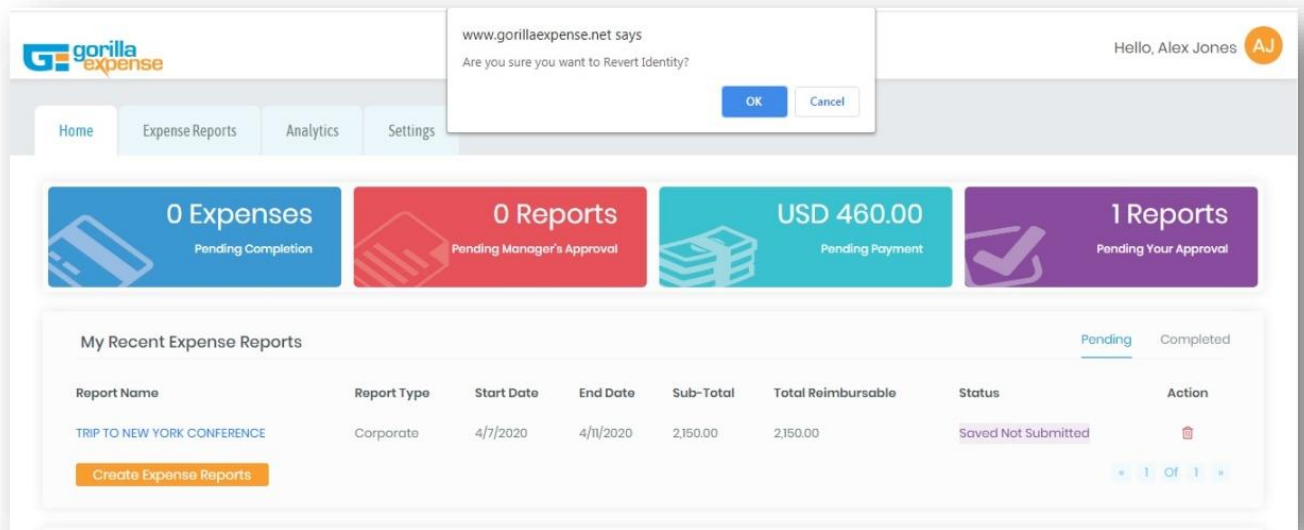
gorilla expense

www.gorillaexpense.net says
Are you sure you want to Revert Identity?
OK Cancel

Hello, Alex Jones AJ

Home Expense Reports Analytics Settings

0 Expenses
Pending Completion

0 Reports
Pending Manager's Approval

USD 460.00
Pending Payment

1 Reports
Pending Your Approval

My Recent Expense Reports

Pending Completed

| Report Name | Report Type | Start Date | End Date | Sub-Total | Total Reimbursable | Status | Action |
|---|---|---|---|---|---|---|---|
| TRIP TO NEW YORK CONFERENCE | Corporate | 4/7/2020 | 4/11/2020 | 2,150.00 | 2,150.00 | Saved Not Submitted | |

Create Expense Reports

« 1 Of 1 »